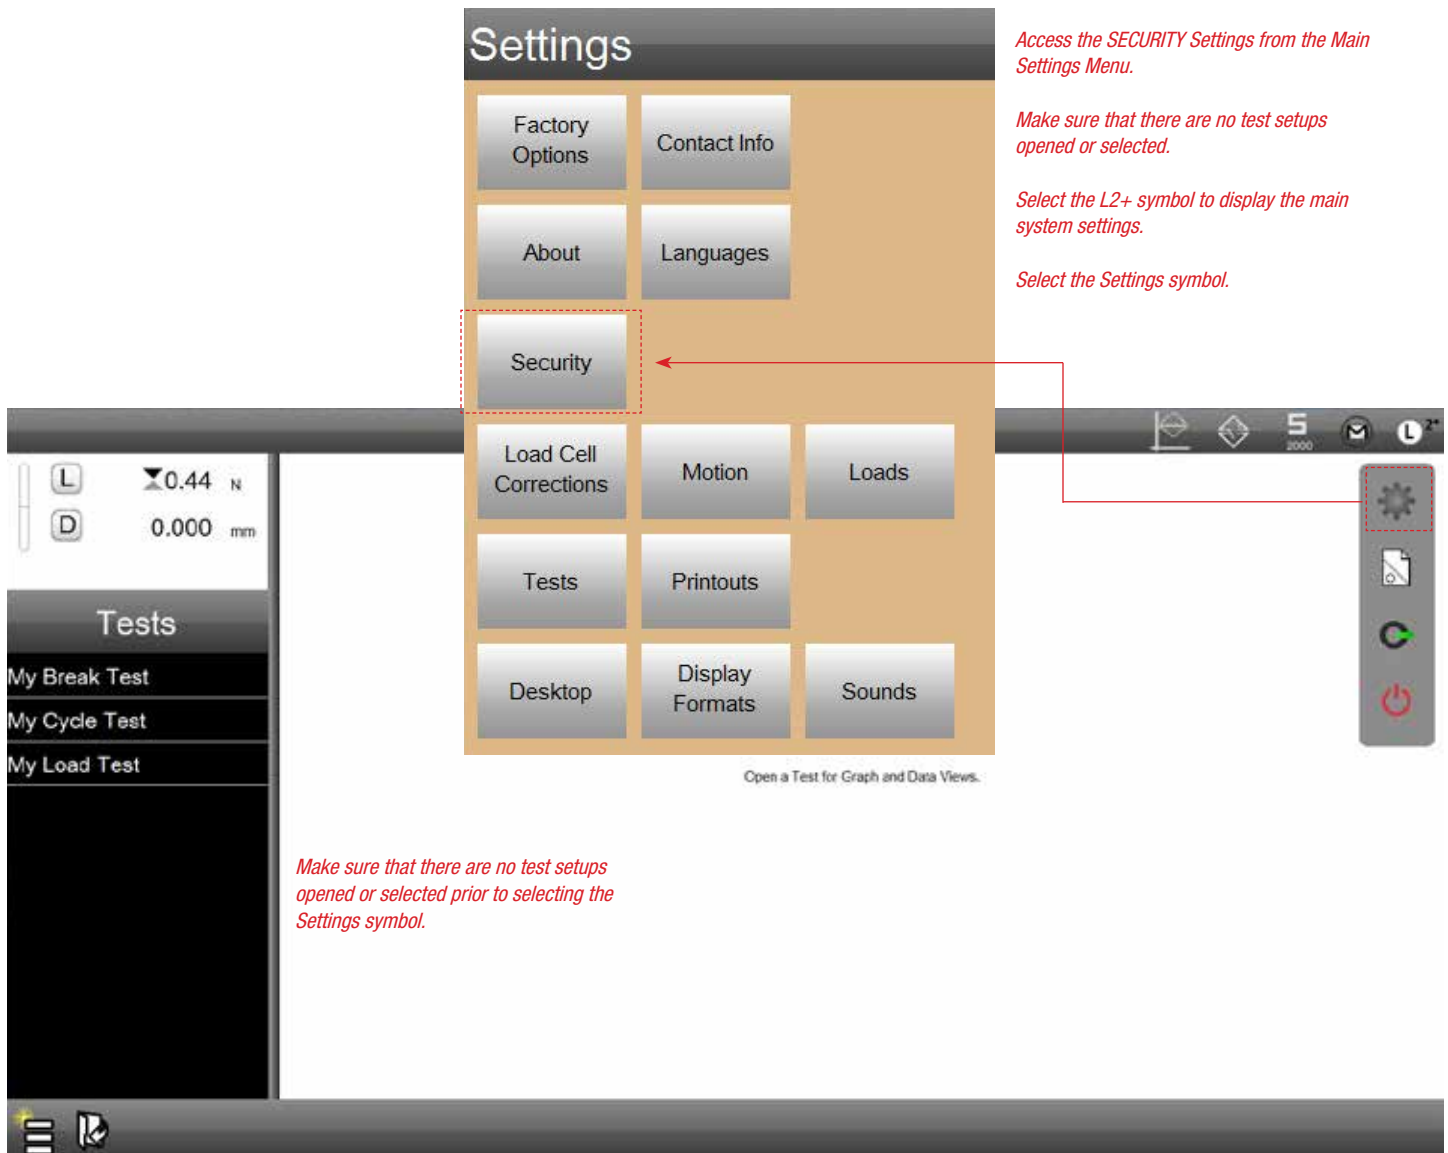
Settings

Factory Options

Contact Info

About

Languages

Security

Load Cell Corrections

Motion

Loads

Tests

Printouts

Desktop

Display Formats

Sounds

Open a Test for Graph and Data Views.

Access the SECURITY Settings from the Main Settings Menu.

Make sure that there are no test setups opened or selected.

Select the L2+ symbol to display the main system settings.

Select the Settings symbol.

L 0.44 N

D 0.000 mm

Tests

My Break Test

My Cycle Test

My Load Test

5 2000

L 2+

Make sure that there are no test setups opened or selected prior to selecting the Settings symbol.